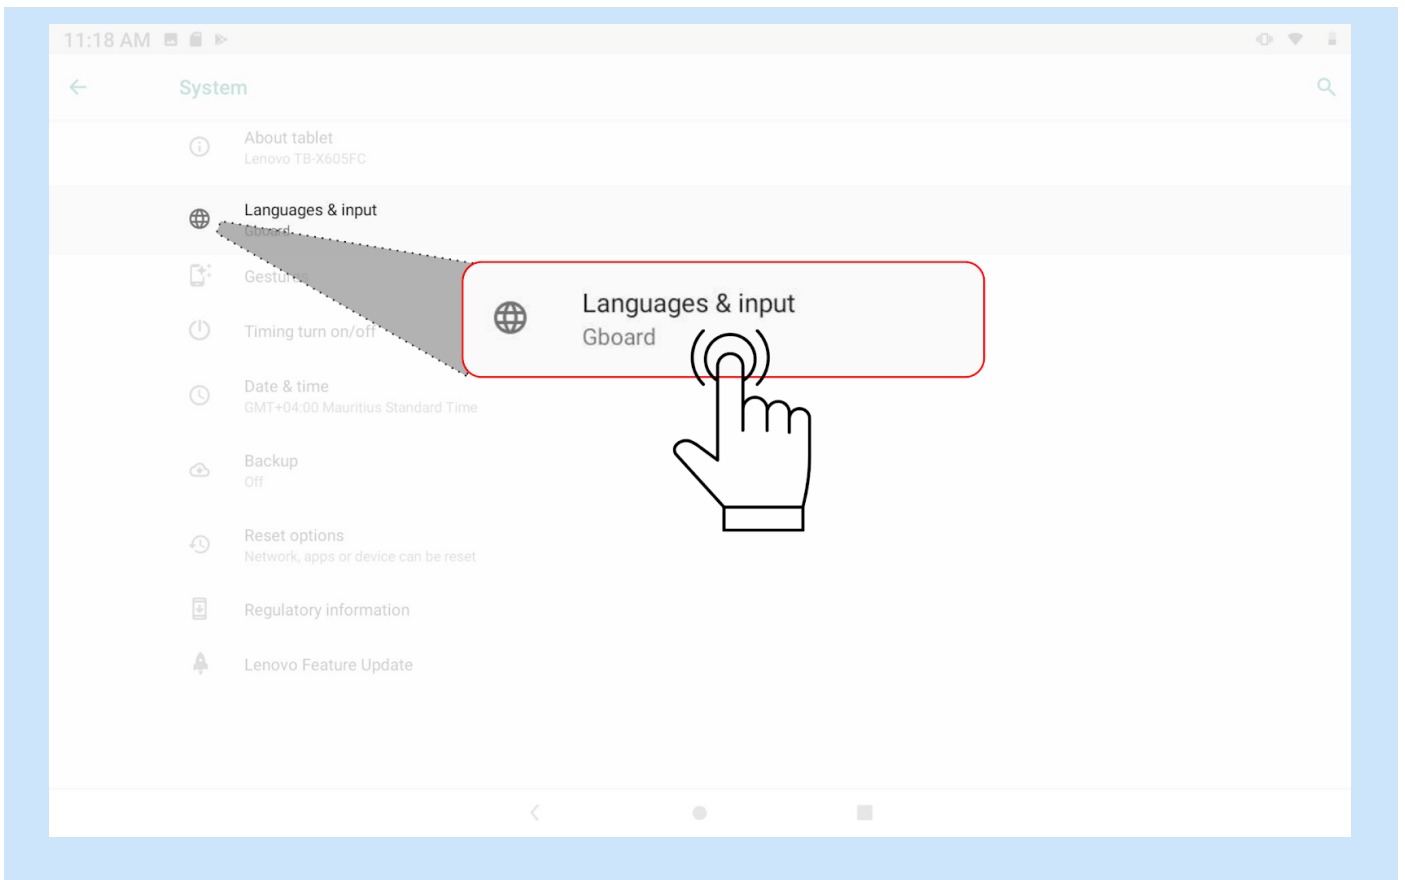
11:18 AM

System

About tablet
Lenovo TB-X605FC

Languages & input
Gboard

Gestu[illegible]

Timing turn on/off

Date & time
GMT+04:00 Mauritius Standard Time

Backup
Off

Reset options
Network, apps or device can be reset

Regulatory information

Lenovo Feature Update

Languages & input
Gboard